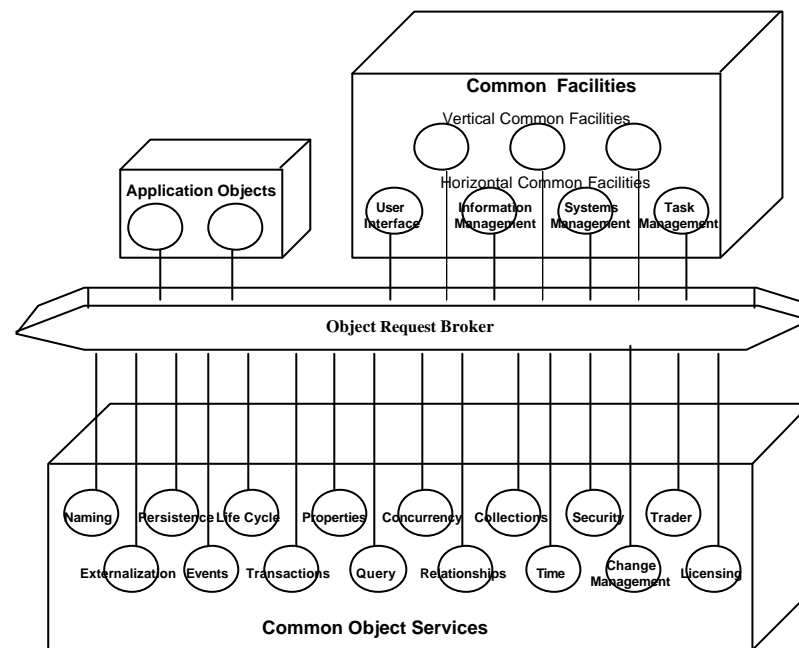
Common Facilities

Vertical Common Facilities

Horizontal Common Facilities

User Interface

Information Management

Systems Management

Task Management

Application Objects

Object Request Broker

Naming

Persistence

Life Cycle

Properties

Concurrency

Collections

Security

Trader

Externalization

Events

Transactions

Query

Relationships

Time

Change Management

Licensing

Common Object Services